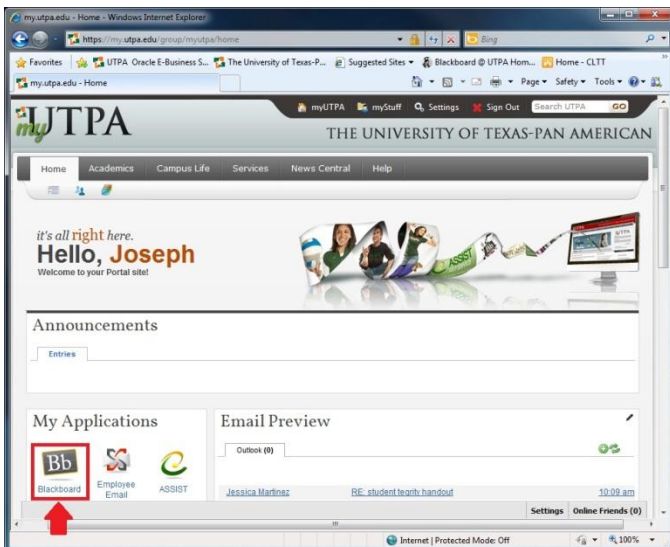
my.utpa.edu - Home - Windows Internet Explorer

https://my.utpa.edu/group/myutpa/home

Bing

Favorites | UTPA Oracle E-Business S... | The University of Texas-P... | Suggested Sites | Blackboard @ UTPA Hom... | Home - CLTT

my.utpa.edu - Home

Page | Safety | Tools

myUTPA | myStuff | Settings | Sign Out | Search UTPA | GO

myUTPA

THE UNIVERSITY OF TEXAS-PAN AMERICAN

Home | Academics | Campus Life | Services | News Central | Help

it's all right here.
Hello, Joseph
Welcome to your Portal site!

ASSIST

UTPA

Announcements

Entries

My Applications

Bb
Blackboard

Employee Email

ASSIST

Email Preview

Outlook (0)

Jessica Martinez | RE: student tegrity handout | 10:09 am

Settings | Online Friends (0)

Internet | Protected Mode: Off | 100%